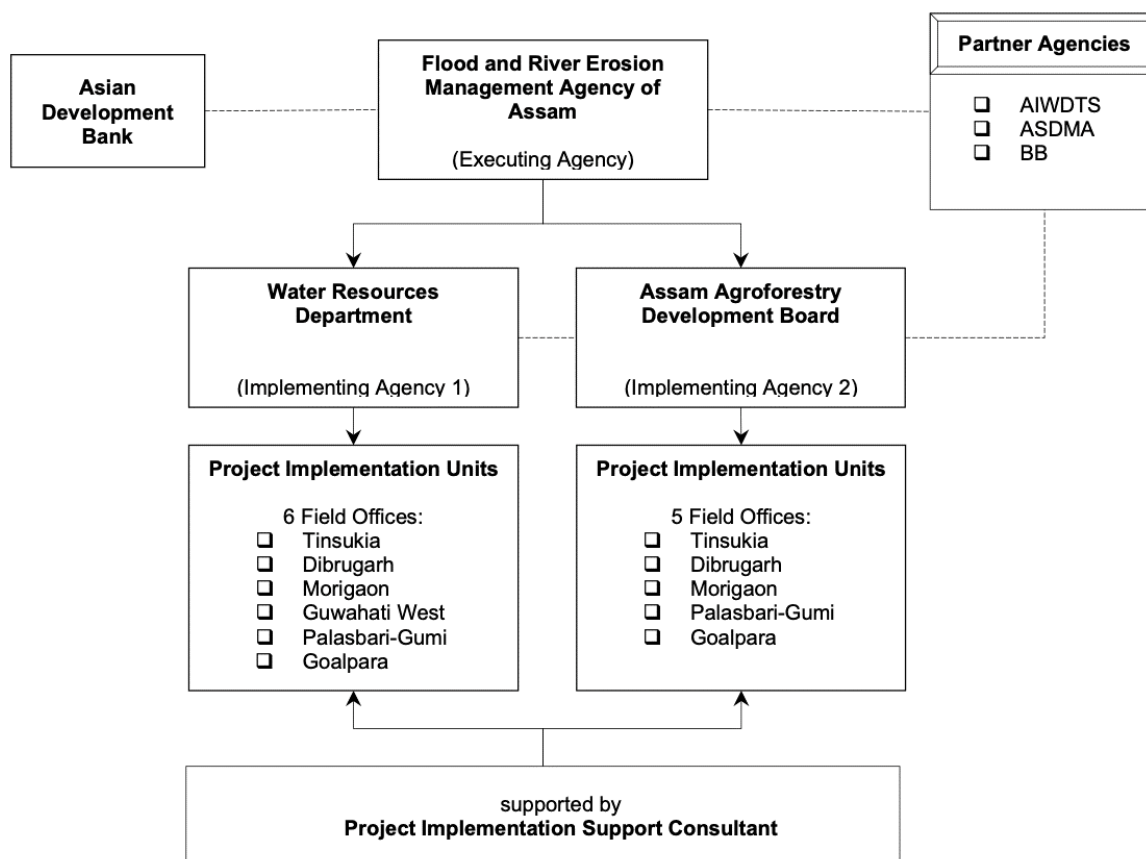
Asian Development Bank

Flood and River Erosion Management Agency of Assam

(Executing Agency)

Partner Agencies

❑ AIWDTS
❑ ASDMA
❑ BB

Water Resources Department

(Implementing Agency 1)

Assam Agroforestry Development Board

(Implementing Agency 2)

Project Implementation Units

6 Field Offices:
❑ Tinsukia
❑ Dibrugarh
❑ Morigaon
❑ Guwahati West
❑ Palasbari-Gumi
❑ Goalpara

Project Implementation Units

5 Field Offices:
❑ Tinsukia
❑ Dibrugarh
❑ Morigaon
❑ Palasbari-Gumi
❑ Goalpara

supported by
Project Implementation Support Consultant